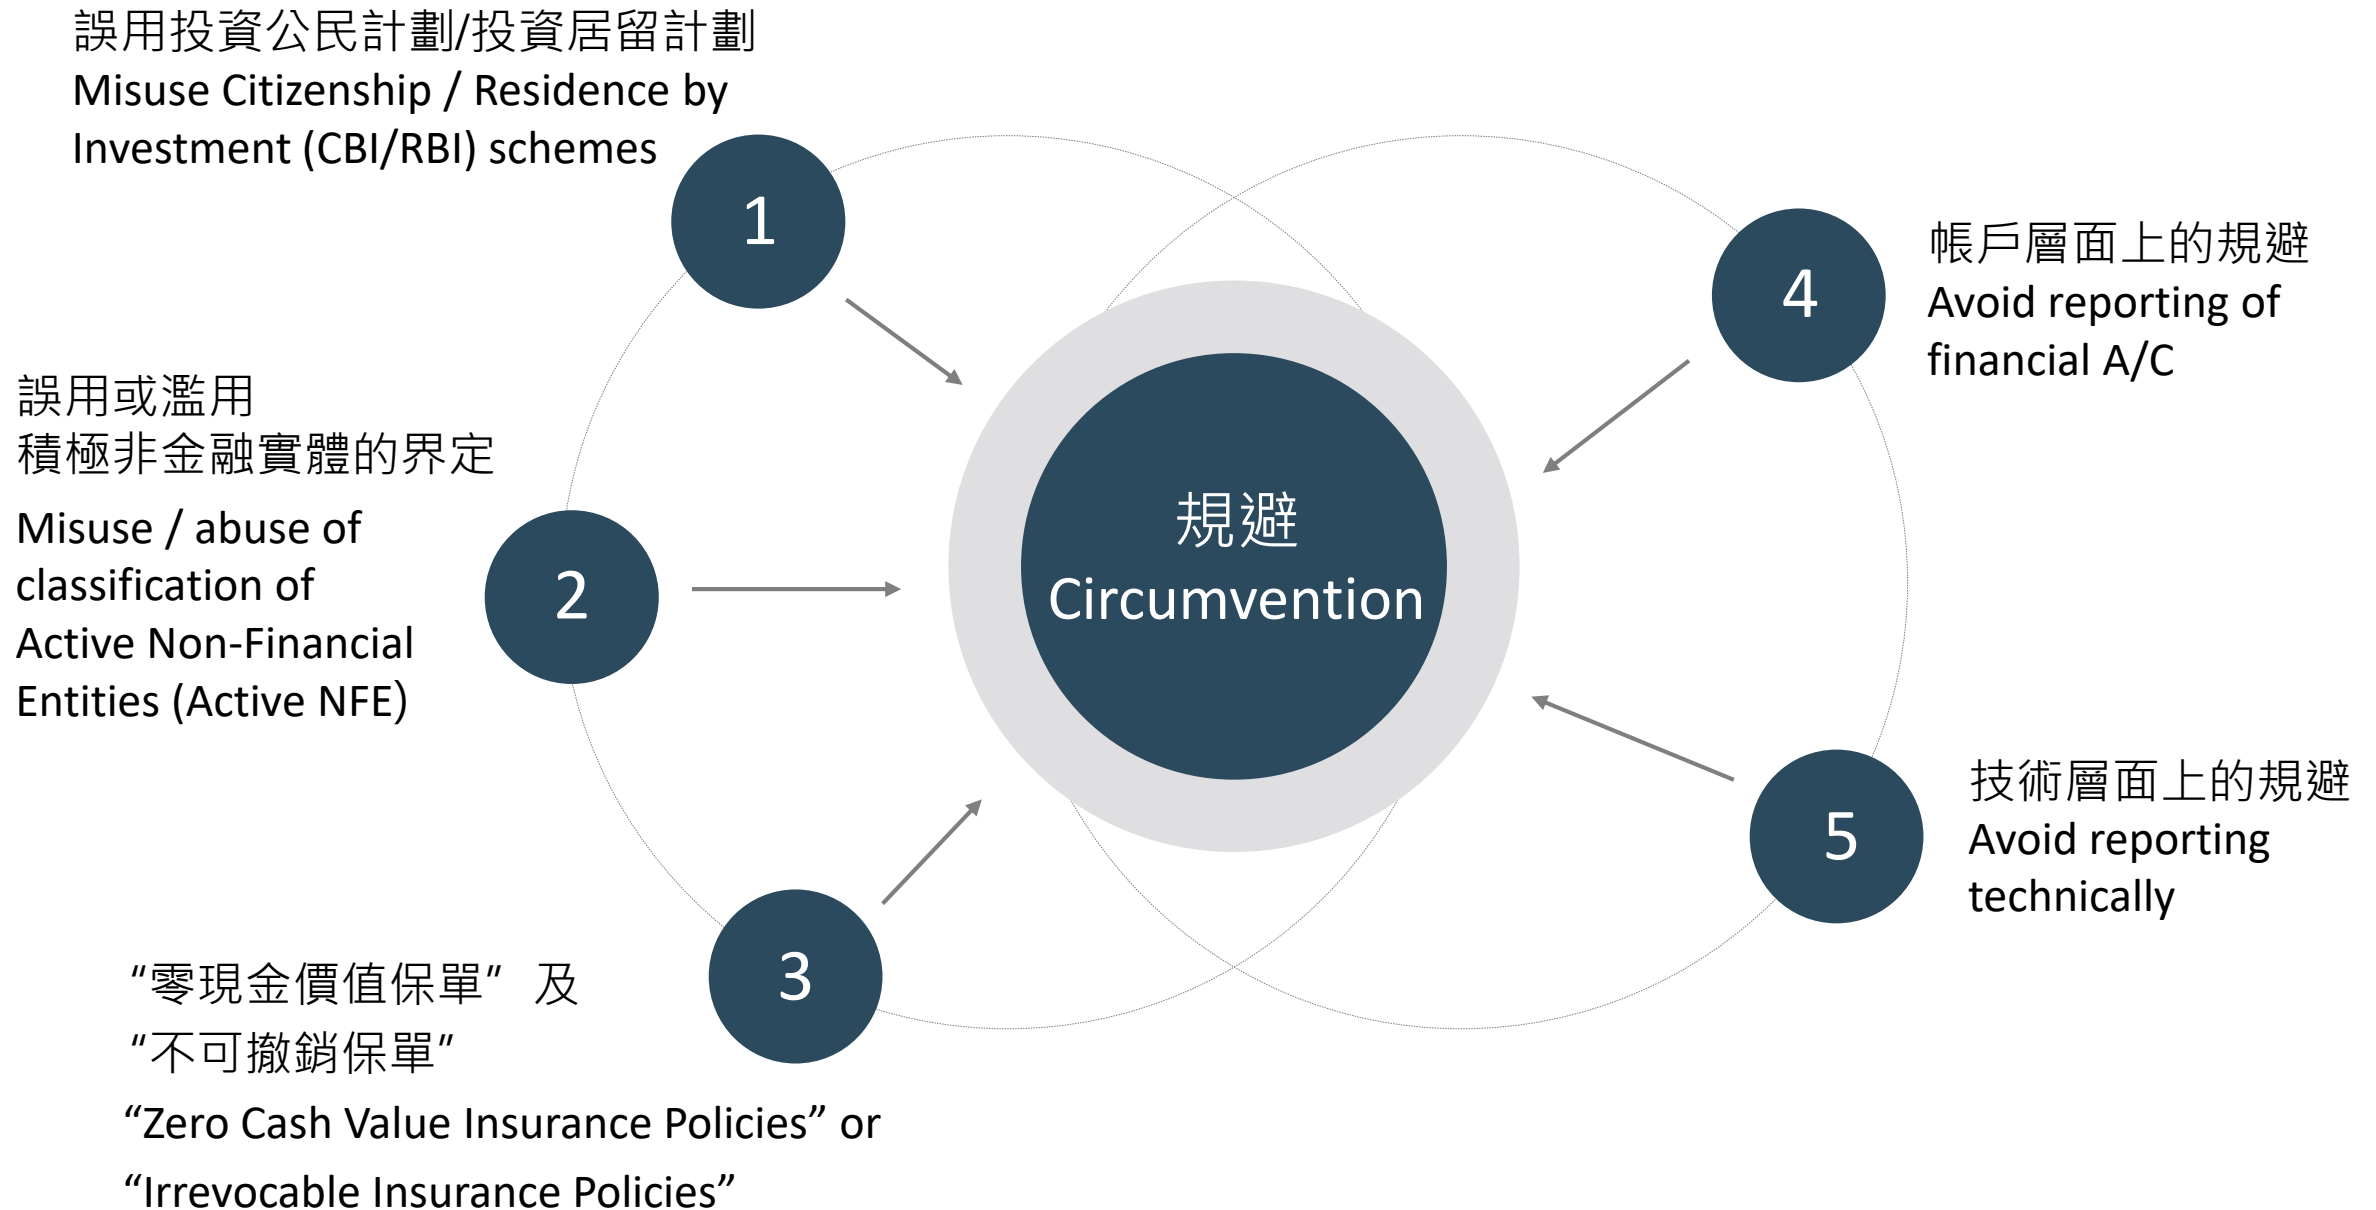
誤用投資公民計劃/投資居留計劃
Misuse Citizenship / Residence by Investment (CBI/RBI) schemes

1

帳戶層面上的規避
Avoid reporting of financial A/C

4

誤用或濫用
積極非金融實體的界定
Misuse / abuse of classification of Active Non-Financial Entities (Active NFE)

2

規避
Circumvention

技術層面上的規避
Avoid reporting technically

5

3

“零現金價值保單” 及
“不可撤銷保單”
“Zero Cash Value Insurance Policies” or
“Irrevocable Insurance Policies”